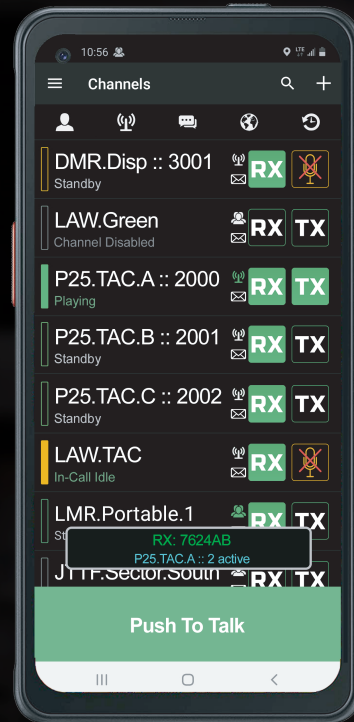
10:56

Channels

DMR.Disp :: 3001
Standby
RX

LAW.Green
Channel Disabled
RX TX

P25.TAC.A :: 2000
Playing
RX TX

P25.TAC.B :: 2001
Standby
RX TX

P25.TAC.C :: 2002
Standby
RX TX

LAW.TAC
In-Call Idle
RX

LMR.Portable.1
St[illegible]
RX TX

RX: 7624AB
P25.TAC.A :: 2 active

JTTF.Sector.South
RX TX

Push To Talk